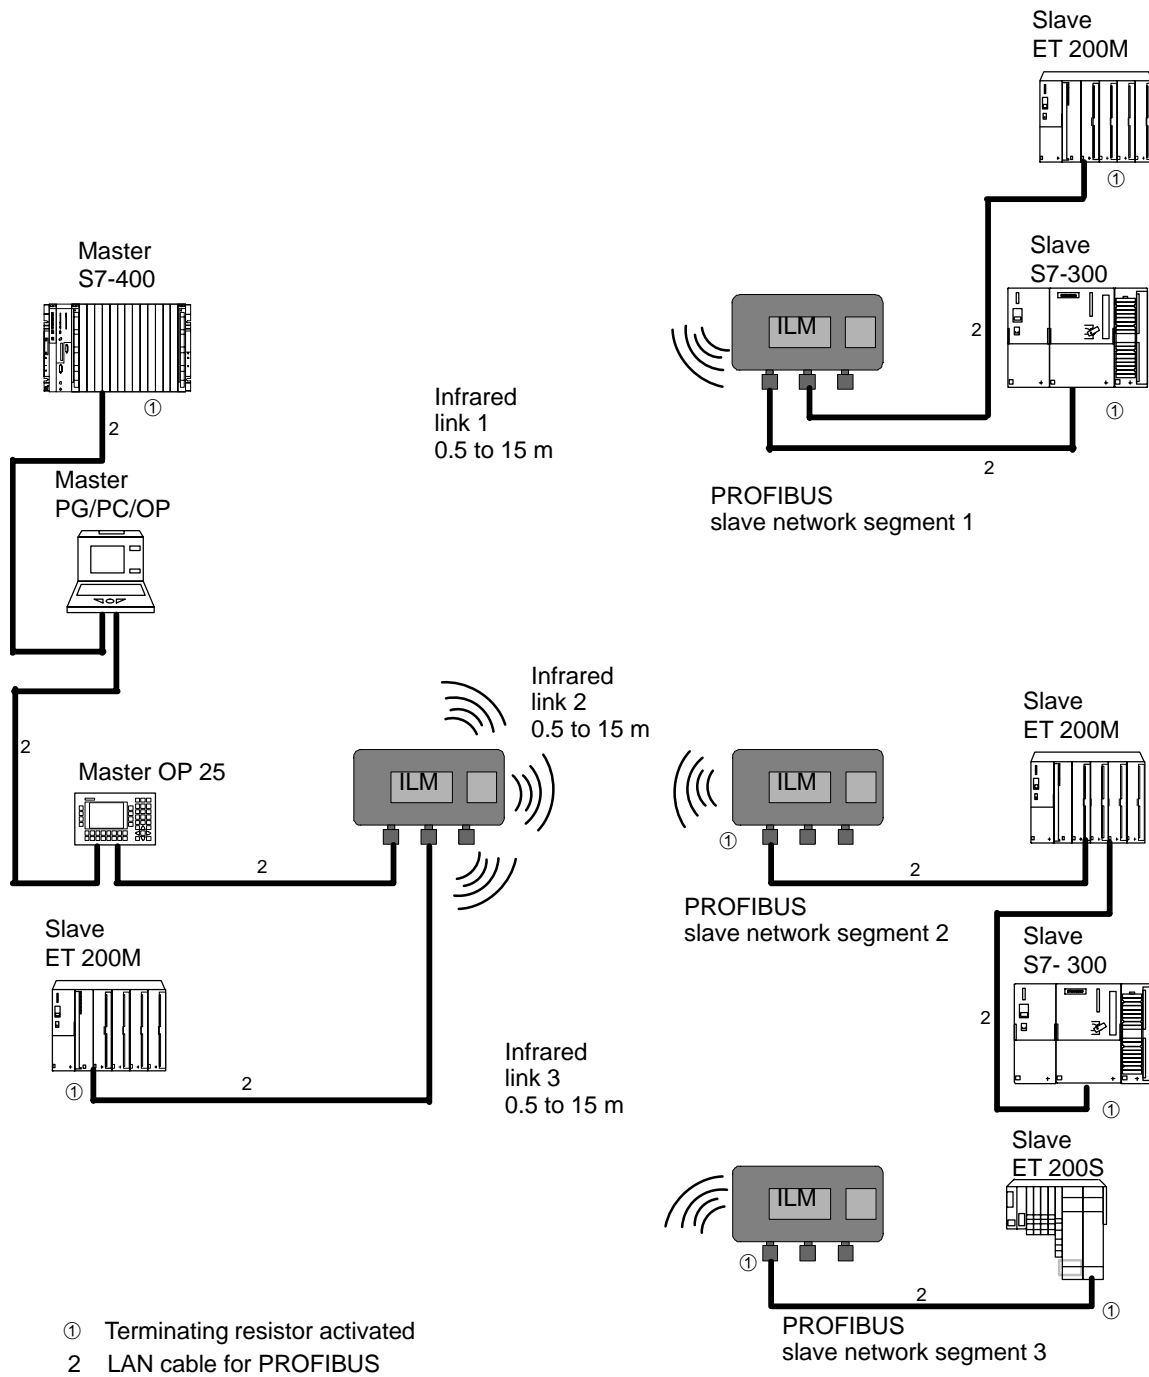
Slave
ET 200M

①

Master
S7-400

Slave
S7-300

ILM

2

①

Infrared
link 1
0.5 to 15 m

2

①

2

Master
PG/PC/OP

PROFIBUS
slave network segment 1

Infrared
link 2
0.5 to 15 m

Slave
ET 200M

2

Master OP 25

ILM

ILM

①

2

2

PROFIBUS
slave network segment 2

Slave
ET 200M

Slave
S7- 300

2

Infrared
link 3
0.5 to 15 m

①

2

①

Slave
ET 200S

ILM

①

2

①

① Terminating resistor activated
2 LAN cable for PROFIBUS

PROFIBUS
slave network segment 3